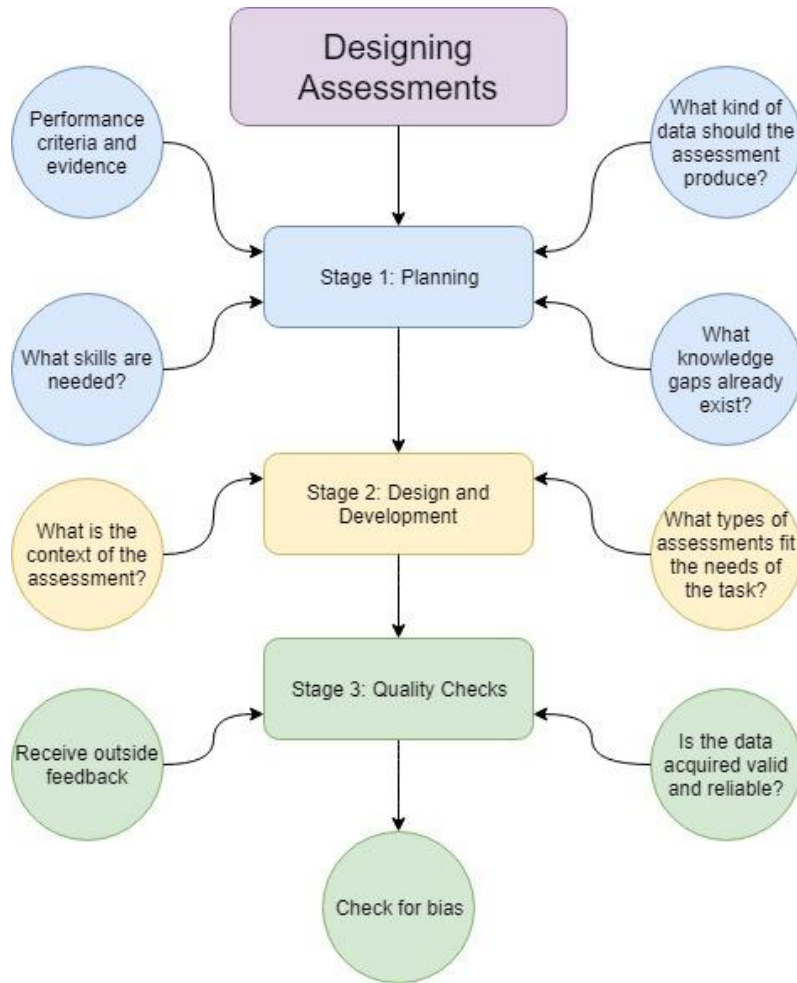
Designing Assessments

Performance criteria and evidence

What kind of data should the assessment produce?

Stage 1: Planning

What skills are needed?

What knowledge gaps already exist?

Stage 2: Design and Development

What is the context of the assessment?

What types of assessments fit the needs of the task?

Stage 3: Quality Checks

Receive outside feedback

Is the data acquired valid and reliable?

Check for bias